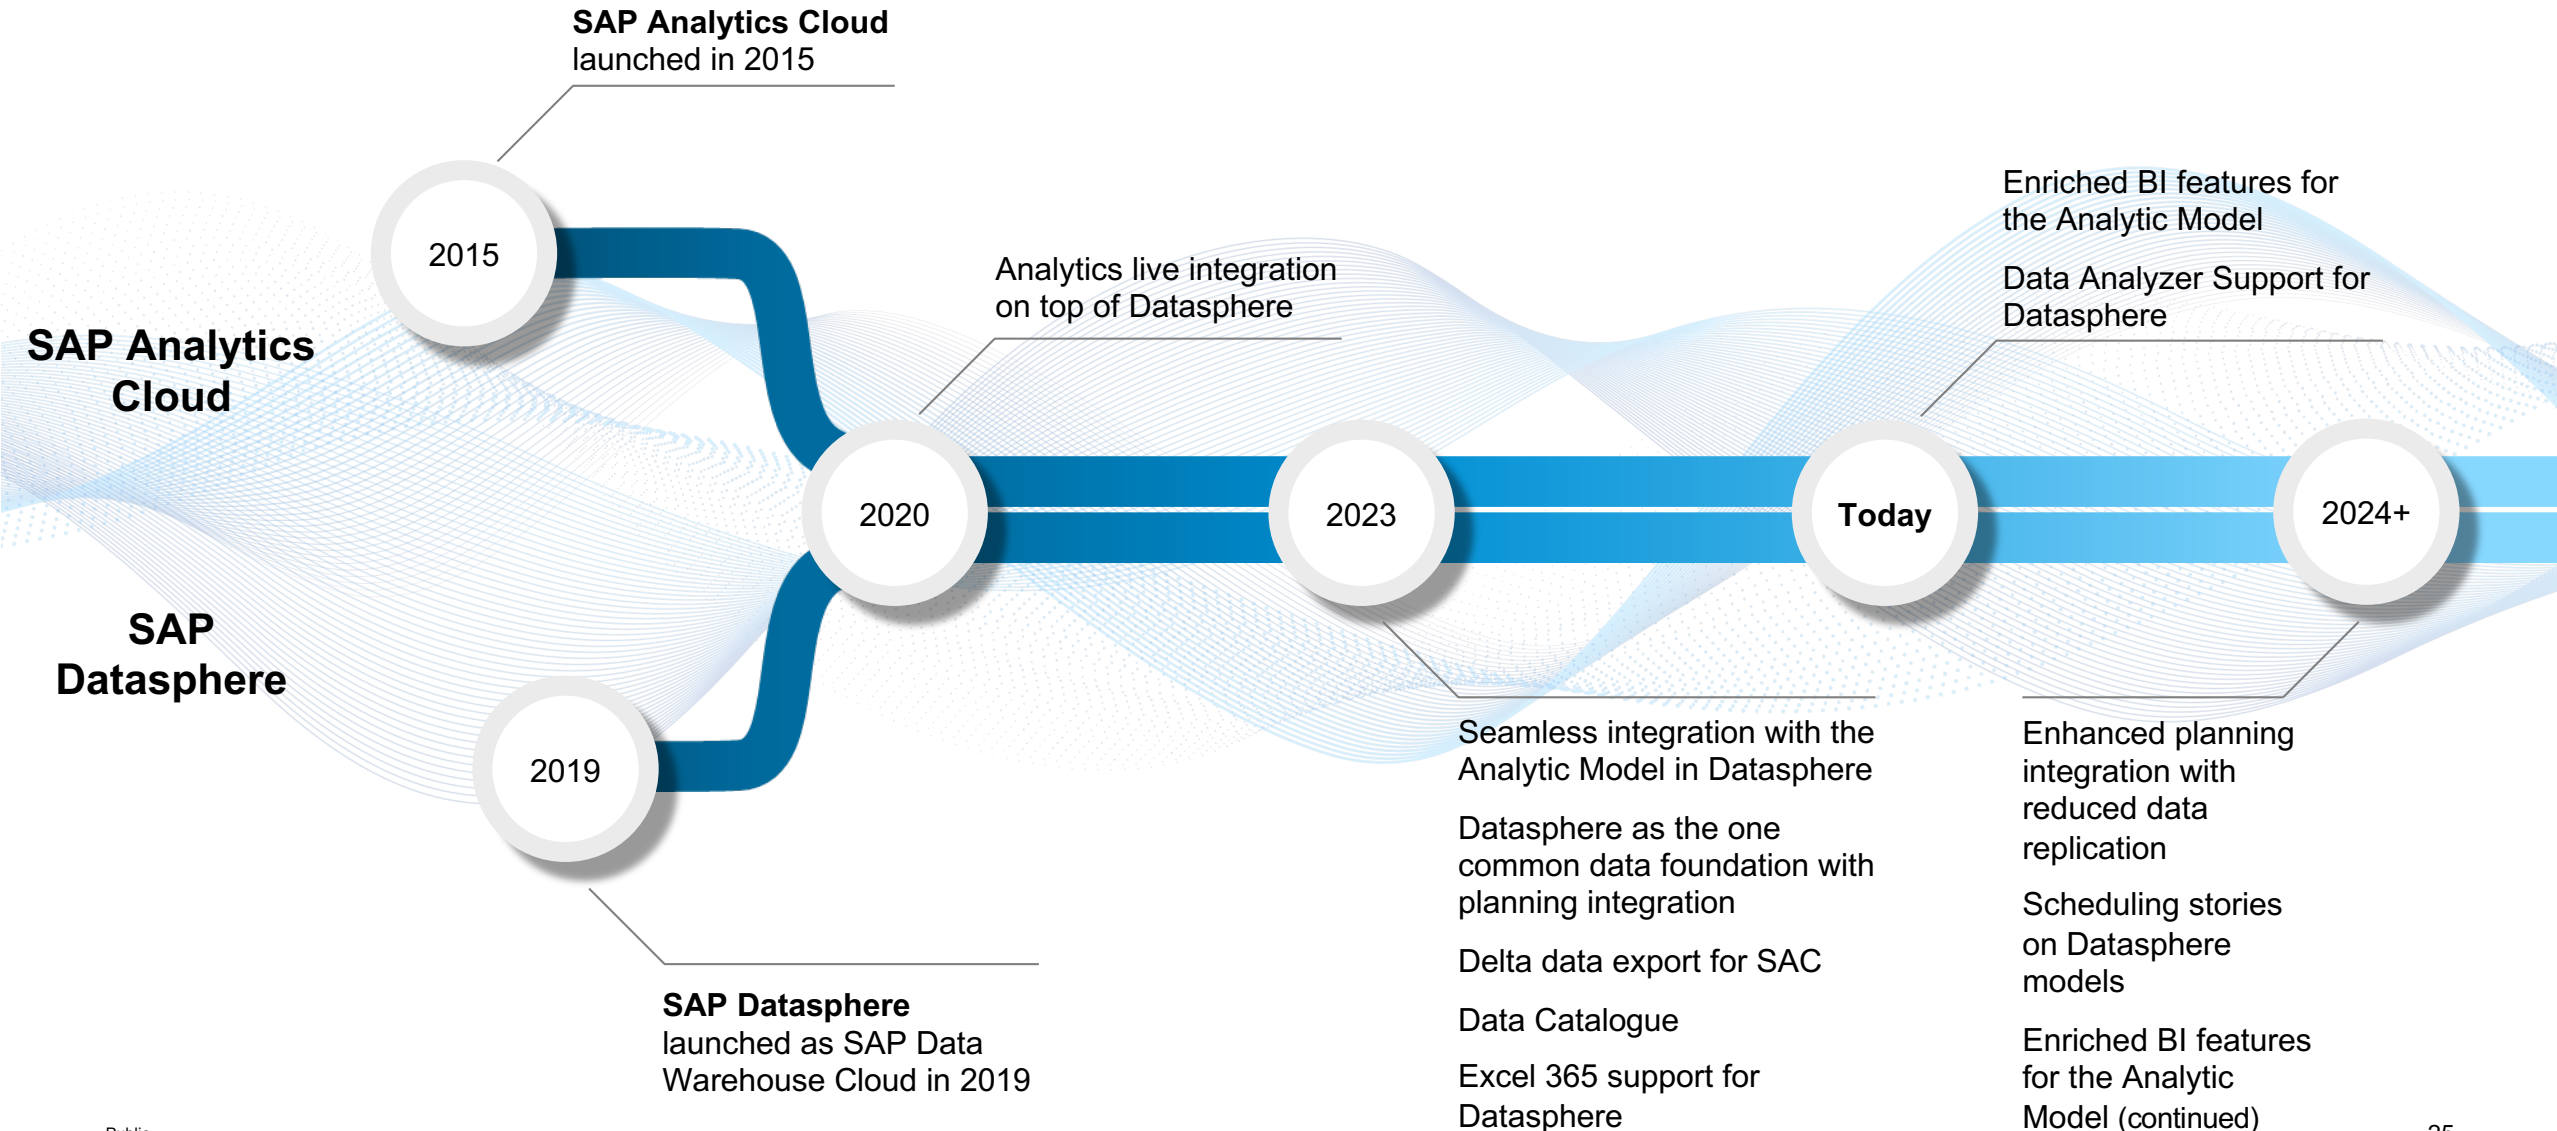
**SAP Analytics Cloud**
launched in 2015

2015

**SAP Analytics Cloud**

**SAP Datasphere**

2019

2020

Analytics live integration on top of Datasphere

2023

**Today**

2024+

Enriched BI features for the Analytic Model

Data Analyzer Support for Datasphere

Seamless integration with the Analytic Model in Datasphere

Datasphere as the one common data foundation with planning integration

Delta data export for SAC

Data Catalogue

Excel 365 support for Datasphere

Enhanced planning integration with reduced data replication

Scheduling stories on Datasphere models

Enriched BI features for the Analytic Model (continued)

**SAP Datasphere**
launched as SAP Data Warehouse Cloud in 2019

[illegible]

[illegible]